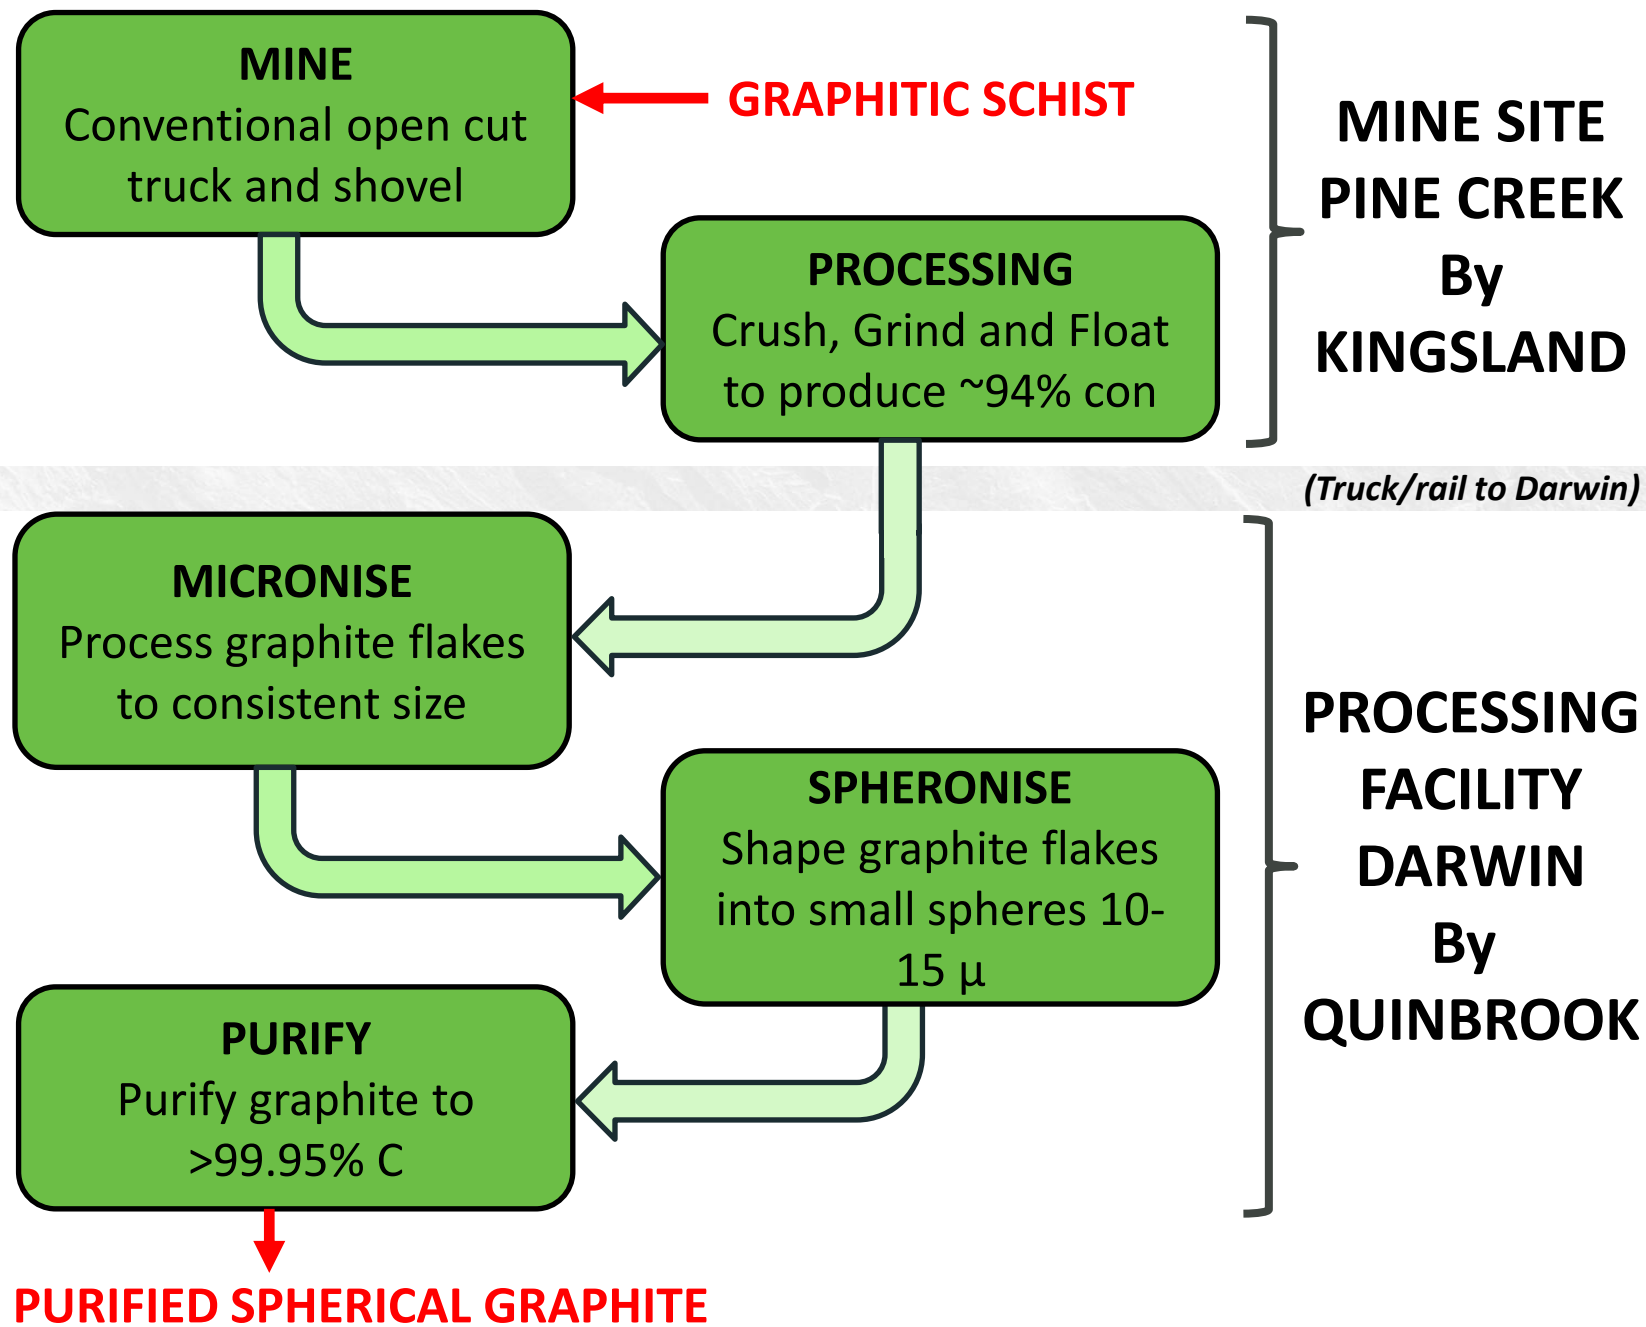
MINE
Conventional open cut truck and shovel

GRAPHITIC SCHIST

PROCESSING
Crush, Grind and Float to produce ~94% con

MINE SITE
PINE CREEK
By
KINGSLAND

(Truck/rail to Darwin)

MICRONISE
Process graphite flakes to consistent size

SPHERONISE
Shape graphite flakes into small spheres 10-15 µ

PURIFY
Purify graphite to >99.95% C

PROCESSING
FACILITY
DARWIN
By
QUINBROOK

PURIFIED SPHERICAL GRAPHITE